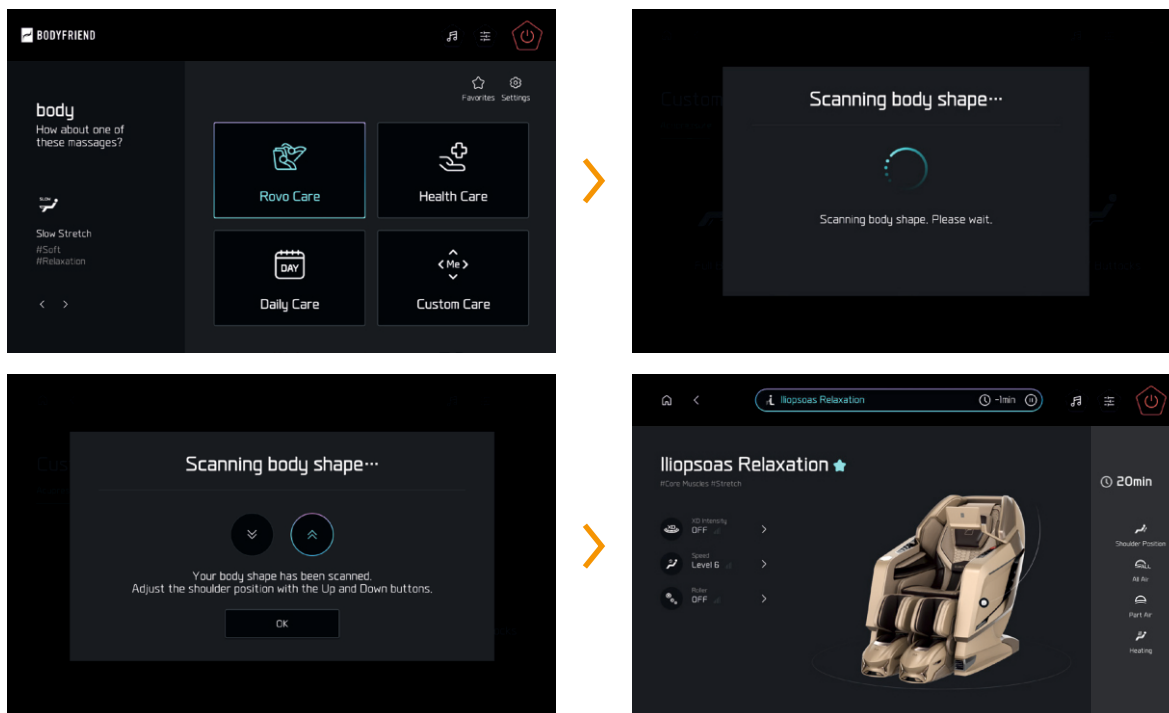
BODYFRIEND

Favorites Settings

body
How about one of these massages?

SLOW

Slow Stretch
#Soft
#Relaxation

Rovo Care

Health Care

DAY

Daily Care

Me

Custom Care

Scanning body shape···

Scanning body shape. Please wait.

Scanning body shape···

Your body shape has been scanned.
Adjust the shoulder position with the Up and Down buttons.

OK

Iliopsoas Relaxation

-1min

Iliopsoas Relaxation

#Core Muscles #Stretch

3D Intensity
OFF

Speed
Level 6

Roller
OFF

20min

Shoulder Position

All Air

Part Air

Heating